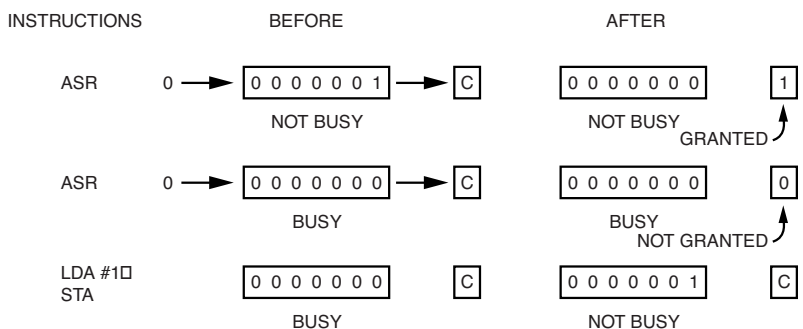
INSTRUCTIONS BEFORE AFTER

ASR 0 0 0 0 0 0 0 1 C 0 0 0 0 0 0 0 1

NOT BUSY NOT BUSY GRANTED

ASR 0 0 0 0 0 0 0 0 C 0 0 0 0 0 0 0 0

BUSY BUSY NOT GRANTED

LDA #1□ STA 0 0 0 0 0 0 0 C 0 0 0 0 0 0 1 C

BUSY NOT BUSY